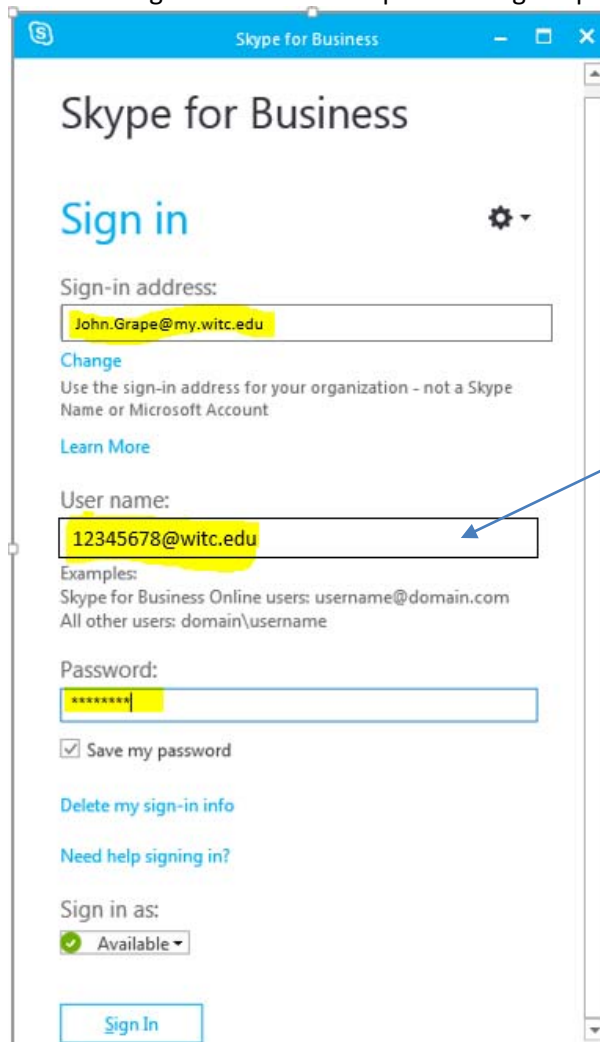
Skype for Business

Skype for Business

Sign in

Sign-in address:

John.Grape@my.witc.edu

Change

Use the sign-in address for your organization - not a Skype Name or Microsoft Account

Learn More

User name:

12345678@witc.edu

Examples:
Skype for Business Online users: username@domain.com
All other users: domain\username

Password:

********

Save my password

Delete my sign-in info

Need help signing in?

Sign in as:

Available

Sign In